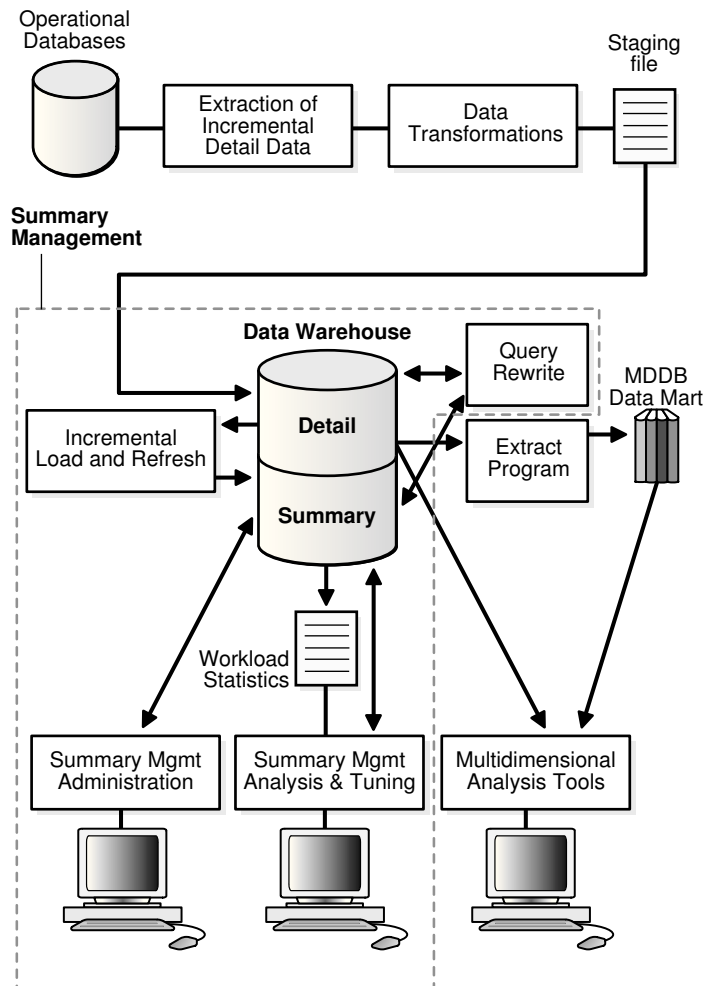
Operational Databases

Extraction of Incremental Detail Data

Data Transformations

Staging file

Summary Management

Data Warehouse

Query Rewrite

MDDB Data Mart

Incremental Load and Refresh

Detail

Extract Program

Summary

Workload Statistics

Summary Mgmt Administration

Summary Mgmt Analysis & Tuning

Multidimensional Analysis Tools